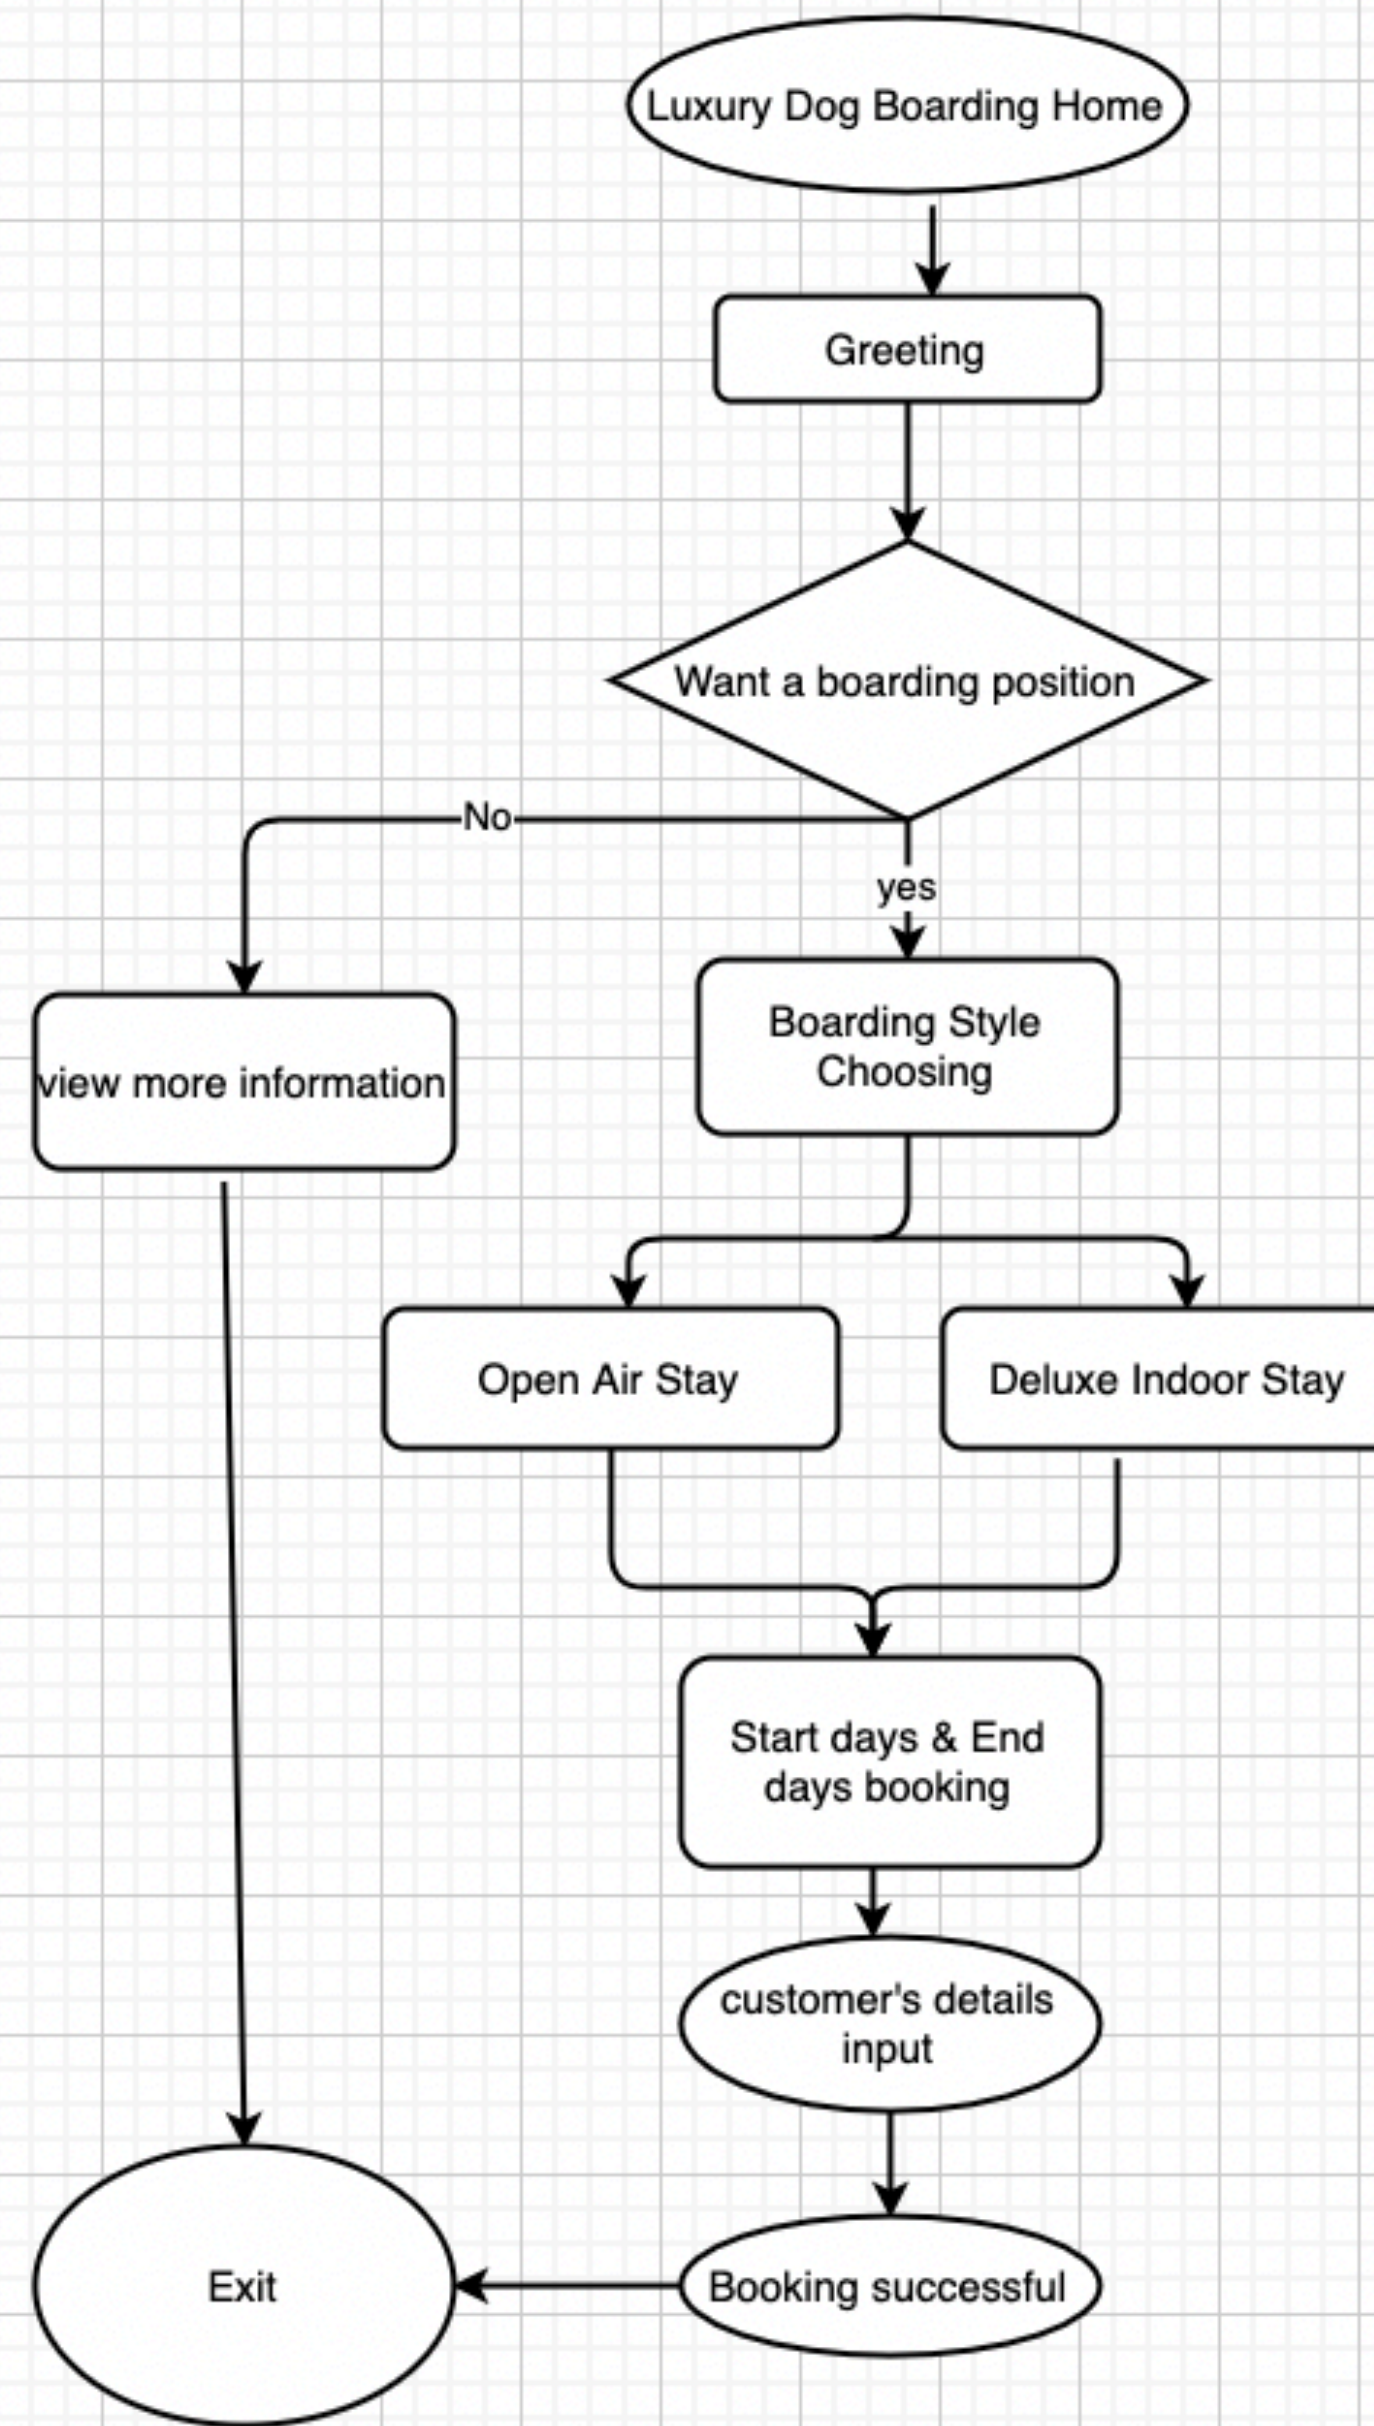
Luxury Dog Boarding Home

Greeting

Want a boarding position

No

yes

view more information

Boarding Style Choosing

Open Air Stay

Deluxe Indoor Stay

Start days & End days booking

customer's details input

Exit

Booking successful